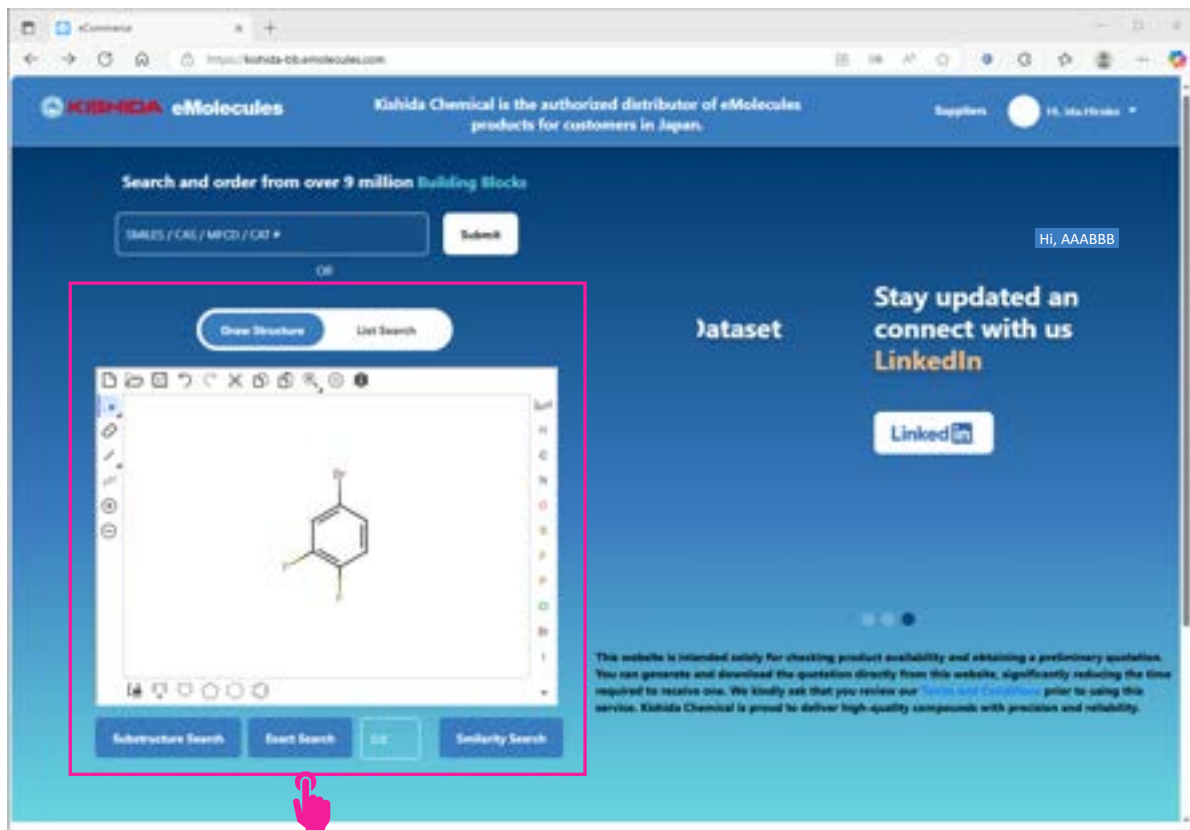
eCommerce

https://kishida-bb.emolecules.com

KISHIDA eMolecules

Kishida Chemical is the authorized distributor of eMolecules products for customers in Japan.

Suppliers

Hi, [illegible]

Search and order from over 9 million Building Blocks

SMILES / CAS / MFCD / CAT #

Submit

Hi, AAABBB

OR

Draw Structure

List Search

Br

F

F

H

C

N

O

S

F

P

Cl

Br

I

Substructure Search

Exact Search

Similarity Search

Dataset

Stay updated an connect with us LinkedIn

LinkedIn

This website is intended solely for checking product availability and obtaining a preliminary quotation. You can generate and download the quotation directly from this website, significantly reducing the time required to receive one. We kindly ask that you review our Terms and Conditions prior to using this service. Kishida Chemical is proud to deliver high-quality compounds with precision and reliability.